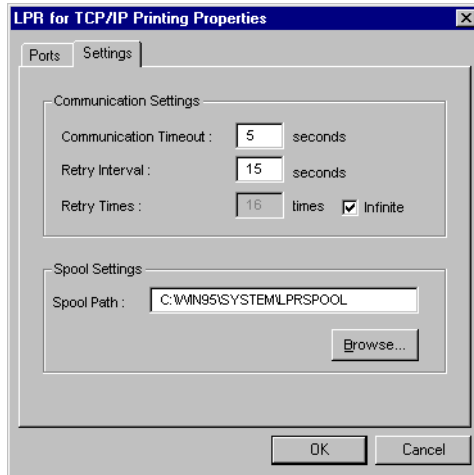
LPR for TCP/IP Printing Properties

Ports Settings

Communication Settings

Communication Timeout : 5 seconds

Retry Interval : 15 seconds

Retry Times : 16 times Infinite

Spool Settings

Spool Path : C:\WIN95\SYSTEM\LPRSPOOL

Browse...

OK Cancel